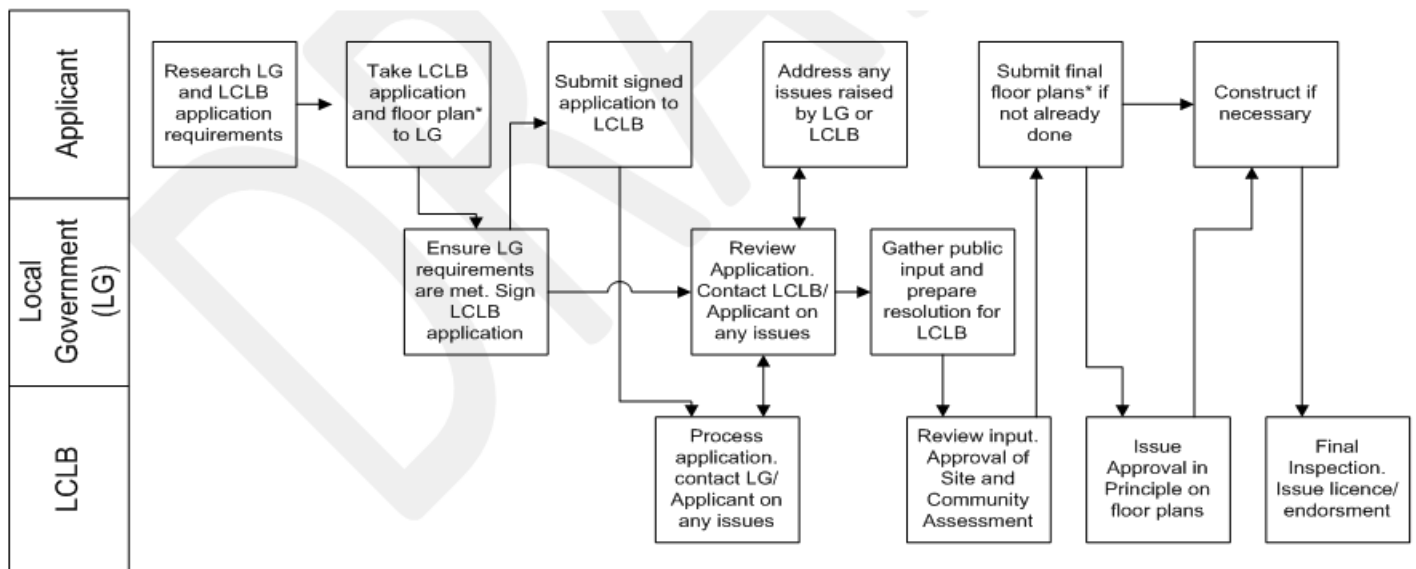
Applicant

Local Government (LG)

LCLB

Research LG and LCLB application requirements

Take LCLB application and floor plan* to LG

Submit signed application to LCLB

Address any issues raised by LG or LCLB

Submit final floor plans* if not already done

Construct if necessary

Ensure LG requirements are met. Sign LCLB application

Review Application. Contact LCLB/ Applicant on any issues

Gather public input and prepare resolution for LCLB

Process application. contact LG/ Applicant on any issues

Review input. Approval of Site and Community Assessment

Issue Approval in Principle on floor plans

Final Inspection. Issue licence/ endorsment

DRAFT